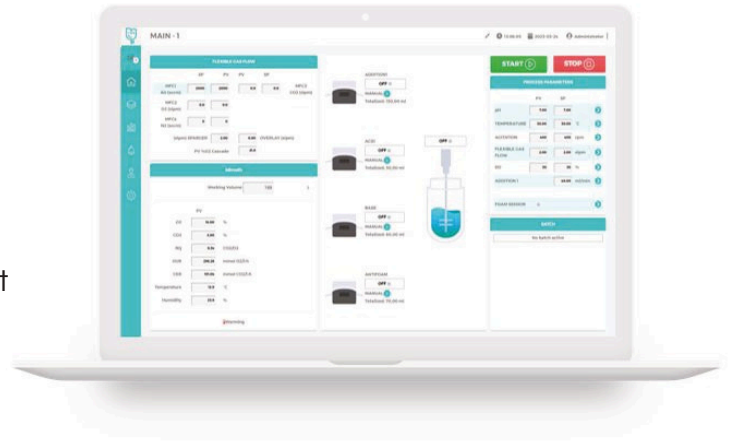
t

MAIN - 1

FLEXIBLE GAS FLOW

SP PV PV SP

MFC1 Air (sccm) 2000 2000 0.0 0.0 MFC3 CO2 (slpm)

MFC2 O2 (slpm) 0.0 0.0

MFC4 N2 (sccm) 0 0

(slpm) SPARGER 2.00 0.00 OVERLAY (slpm)

PV %O2 Cascade 21.0

Offgas

Working Volume 100 l

PV

O2 15.00 %

CO2 3.00 %

RQ 0.96 CO2/O2

OUR 298.28 mmol O2/l*h

CER 90.06 mmol CO2/l*h

Temperature 12.9 °C

Humidity 23.5 %

Warning

ADDITION1
OFF
MANUAL
Totalized: 100,00 ml

ACID
OFF
MANUAL
Totalized: 50,00 ml

OFF

BASE
OFF
MANUAL
Totalized: 60,00 ml

ANTIFOAM
OFF
MANUAL
Totalized: 70,00 ml

12:00:45 2023-03-24 Administrator

START

STOP

PROCESS PARAMETERS

PV SP

pH 7.00 7.00

TEMPERATURE 30.00 30.00 °C

AGITATION 400 400 rpm

FLEXIBLE GAS FLOW 2.00 2.00 slpm

DO 30 30 %

ADDITION1 60.00 ml/min

FOAM SENSOR

BATCH

No batch active